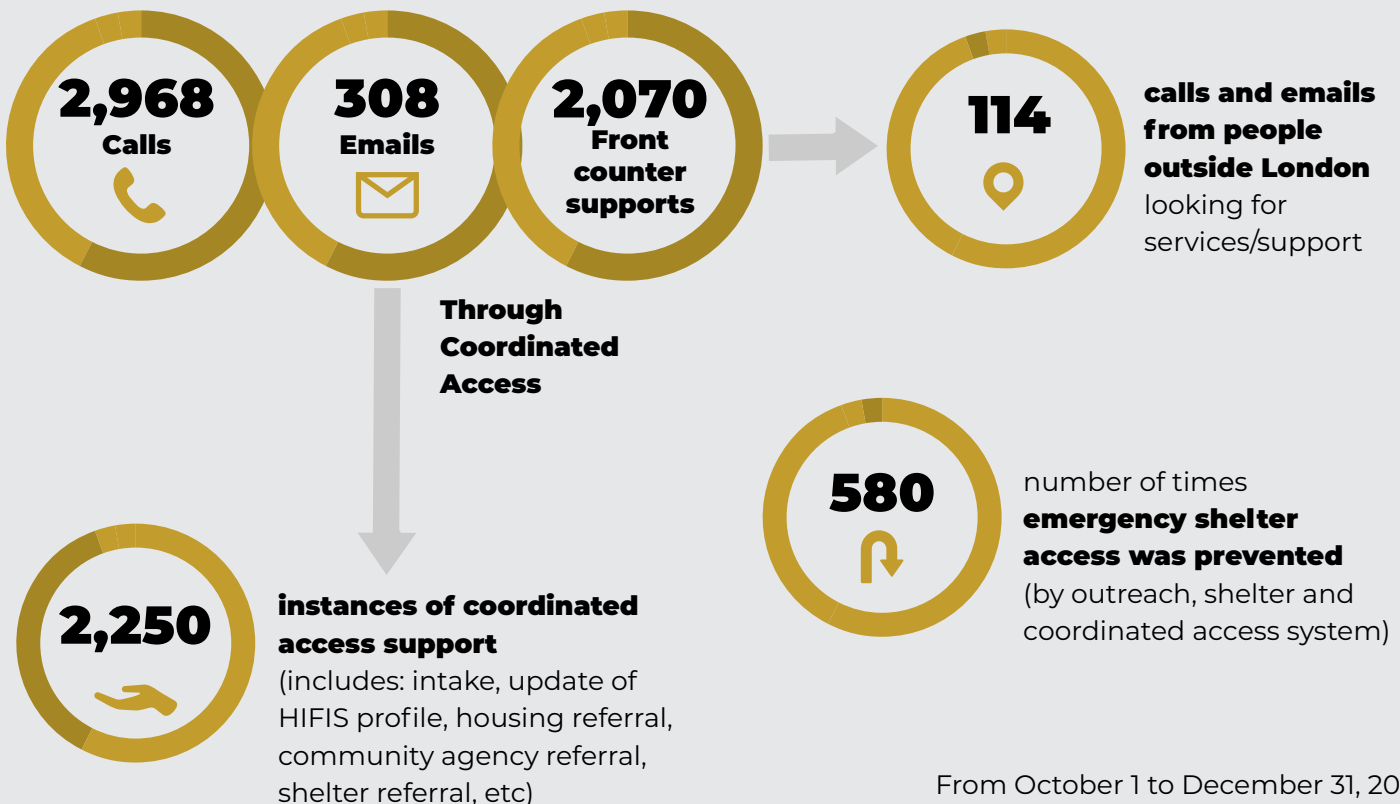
2,968
Calls

308
Emails

2,070
Front counter supports

114

calls and emails from people outside London looking for services/support

Through Coordinated Access

580

number of times emergency shelter access was prevented (by outreach, shelter and coordinated access system)

2,250

instances of coordinated access support (includes: intake, update of HIFIS profile, housing referral, community agency referral, shelter referral, etc)

From October 1 to December 31, 20